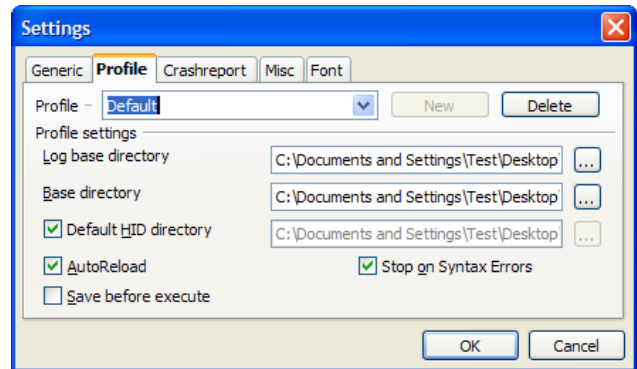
Settings

Generic | Profile | Crashreport | Misc | Font

Profile Default New Delete

Profile settings

Log base directory C:\Documents and Settings\Test\Desktop ...

Base directory C:\Documents and Settings\Test\Desktop ...

Default HID directory C:\Documents and Settings\Test\Desktop ...

AutoReload

Stop on Syntax Errors

Save before execute

OK Cancel